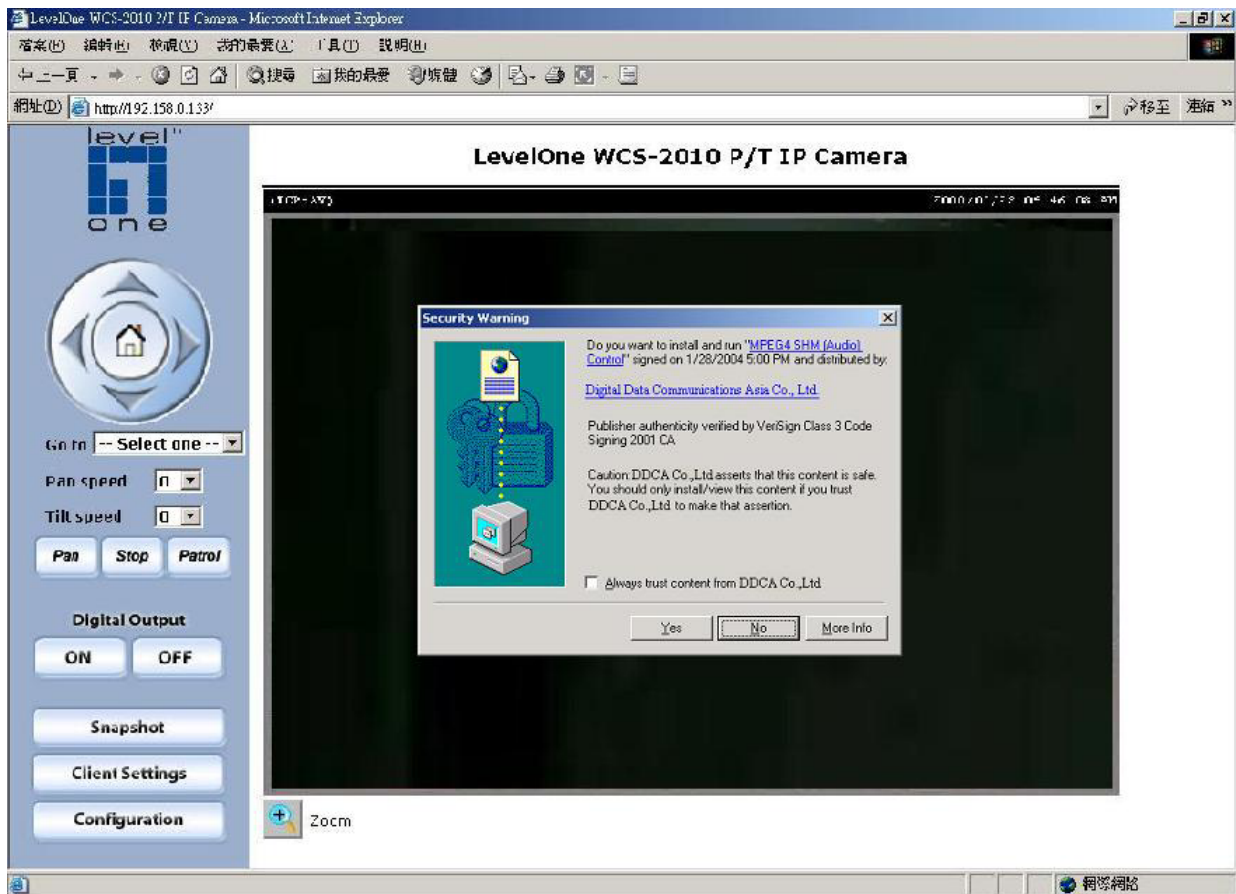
LevelOne WCS-2010 P/T IP Camera - Microsoft Internet Explorer

檔案(F) 編輯(E) 檢視(V) 我的最愛(A) 工具(T) 說明(H)

上一頁 搜尋 我的最愛 媒體

網址(D) http://192.168.0.133/

移至 連結 »

level one

LevelOne WCS-2010 P/T IP Camera

(TCP-AV)

2000/01/28 05:46:08 PM

Go to -- Select one --

Pan speed 0

Tilt speed 0

Pan Stop Patrol

Digital Output

ON OFF

Snapshot

Client Settings

Configuration

Zoom

Security Warning

Do you want to install and run "MPEG4 SHM (Audio) Control" signed on 1/28/2004 5:00 PM and distributed by:

Digital Data Communications Asia Co., Ltd.

Publisher authenticity verified by VeriSign Class 3 Code Signing 2001 CA

Caution: DDCA Co.,Ltd asserts that this content is safe. You should only install/view this content if you trust DDCA Co.,Ltd to make that assertion.

Always trust content from DDCA Co.,Ltd.

Yes No More Info

網際網路